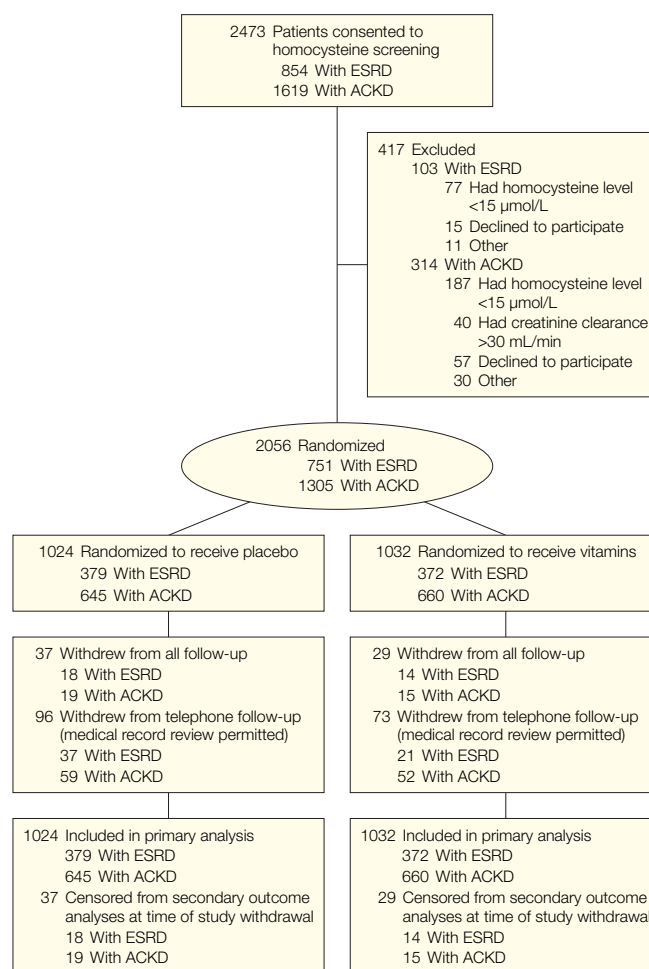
2473 Patients consented to homocysteine screening
854 With ESRD
1619 With ACKD

417 Excluded
103 With ESRD
77 Had homocysteine level <15 μmol/L
15 Declined to participate
11 Other
314 With ACKD
187 Had homocysteine level <15 μmol/L
40 Had creatinine clearance >30 mL/min
57 Declined to participate
30 Other

2056 Randomized
751 With ESRD
1305 With ACKD

1024 Randomized to receive placebo
379 With ESRD
645 With ACKD

1032 Randomized to receive vitamins
372 With ESRD
660 With ACKD

37 Withdrew from all follow-up
18 With ESRD
19 With ACKD
96 Withdrew from telephone follow-up (medical record review permitted)
37 With ESRD
59 With ACKD

29 Withdrew from all follow-up
14 With ESRD
15 With ACKD
73 Withdrew from telephone follow-up (medical record review permitted)
21 With ESRD
52 With ACKD

1024 Included in primary analysis
379 With ESRD
645 With ACKD
37 Censored from secondary outcome analyses at time of study withdrawal
18 With ESRD
19 With ACKD

1032 Included in primary analysis
372 With ESRD
660 With ACKD
29 Censored from secondary outcome analyses at time of study withdrawal
14 With ESRD
15 With ACKD